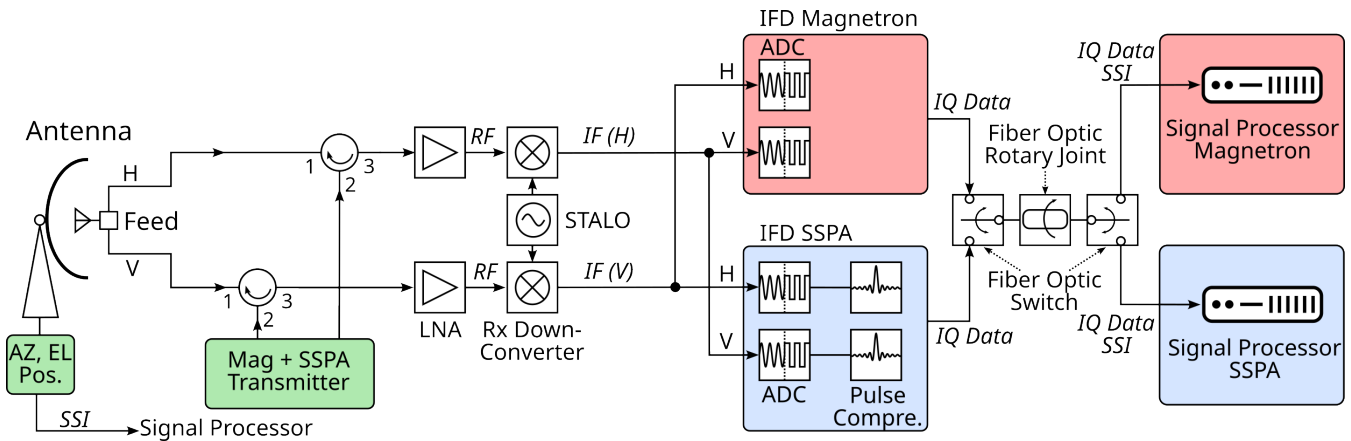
Antenna

H

Feed

V

AZ, EL Pos.

SSI

Signal Processor

1

3

2

1

3

2

Mag + SSPA Transmitter

RF

RF

LNA

IF (H)

STALO

IF (V)

Rx Down-Converter

IFD Magnetron

ADC

H

V

IQ Data

IFD SSPA

H

V

ADC

Pulse Compre.

IQ Data

Fiber Optic Rotary Joint

Fiber Optic Switch

IQ Data SSI

Signal Processor Magnetron

IQ Data SSI

Signal Processor SSPA